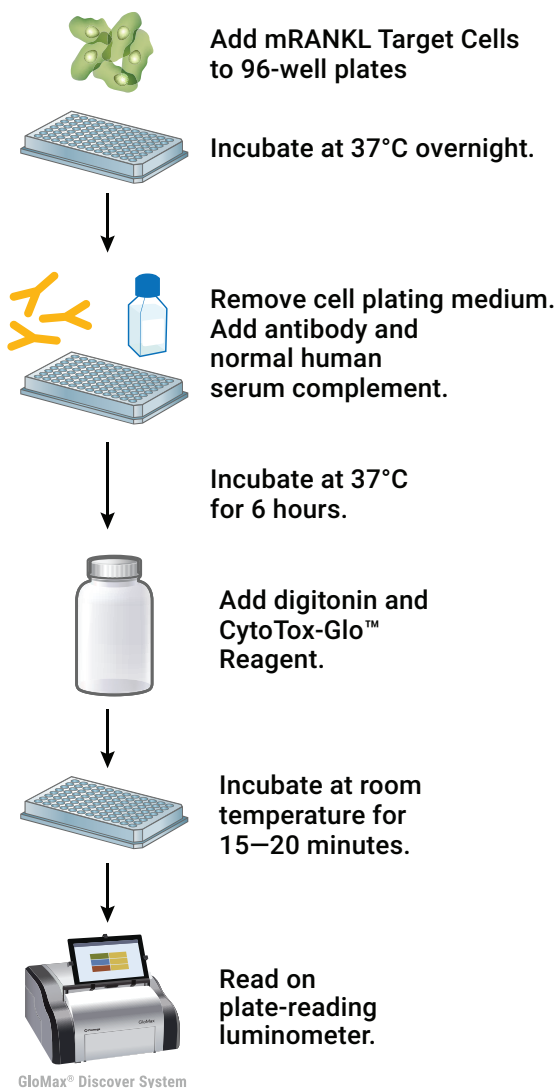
Add mRANKL Target Cells to 96-well plates

Incubate at 37°C overnight.

Remove cell plating medium. Add antibody and normal human serum complement.

Incubate at 37°C for 6 hours.

Add digitonin and CytoTox-Glo™ Reagent.

Incubate at room temperature for 15—20 minutes.

Read on plate-reading luminometer.

GloMax® Discover System